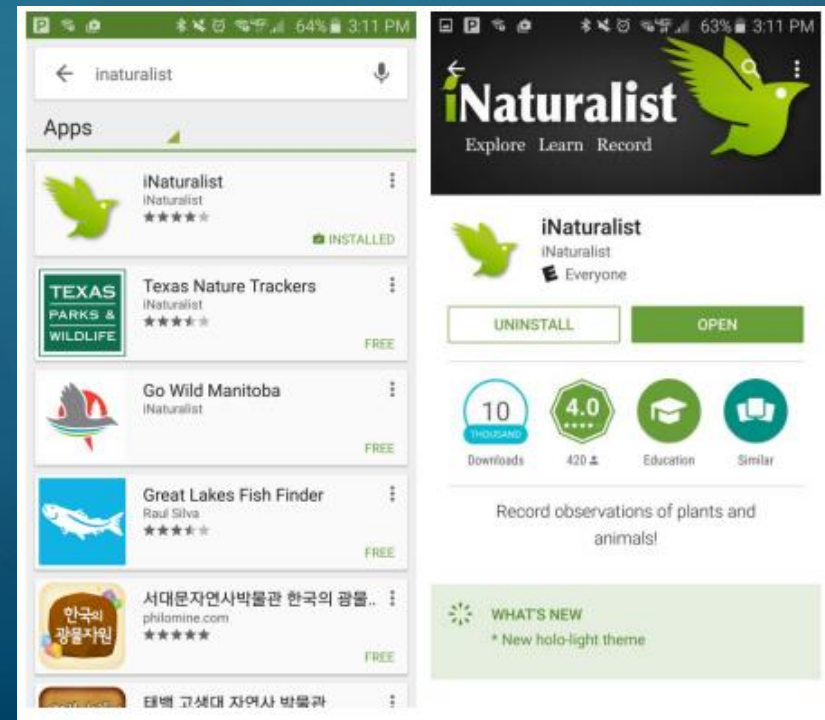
64% 3:11 PM

inaturalist

Apps

iNaturalist
iNaturalist
INSTALLED

TEXAS PARKS & WILDLIFE
Texas Nature Trackers
iNaturalist
FREE

Go Wild Manitoba
iNaturalist
FREE

Great Lakes Fish Finder
Raul Silva
FREE

한국의 광물자원
서대문자연사박물관 한국의 광물..
philomine.com
FREE

태백 고생대 자연사 박물관

63% 3:11 PM

iNaturalist
Explore Learn Record

iNaturalist
iNaturalist
Everyone

UNINSTALL
OPEN

10 THOUSAND
Downloads
4.0
420
Education
Similar

Record observations of plants and animals!

WHAT'S NEW
* New holo-light theme